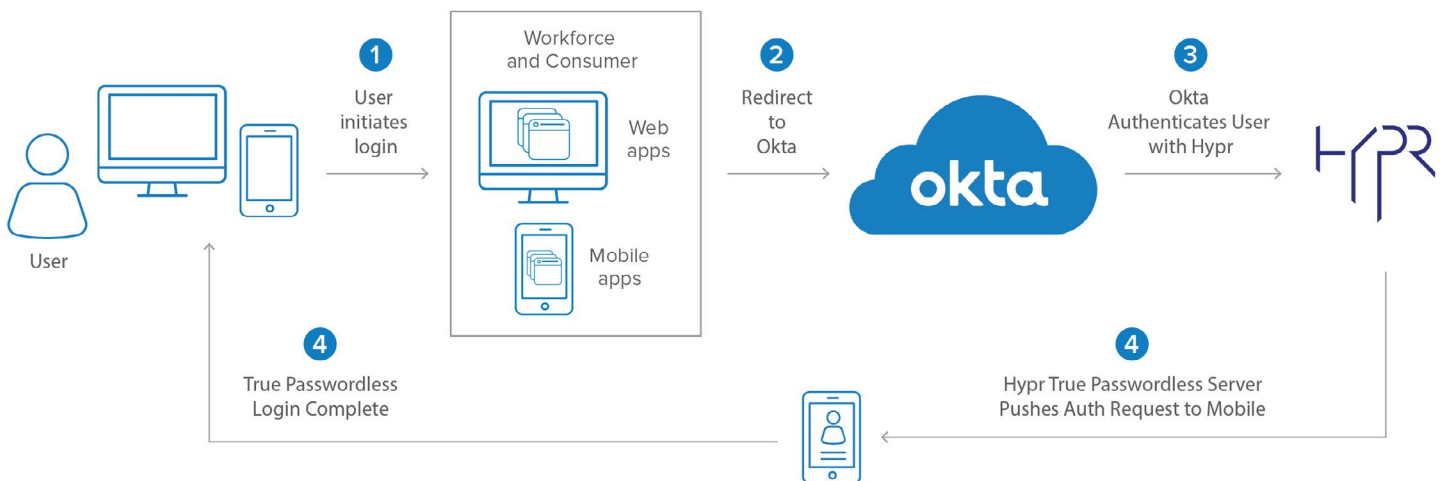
User

1
User initiates login

Workforce and Consumer

Web apps

Mobile apps

2
Redirect to Okta

okta

3
Okta Authenticates User with Hypr

HYPR

4
True Passwordless Login Complete

4
Hypr True Passwordless Server Pushes Auth Request to Mobile